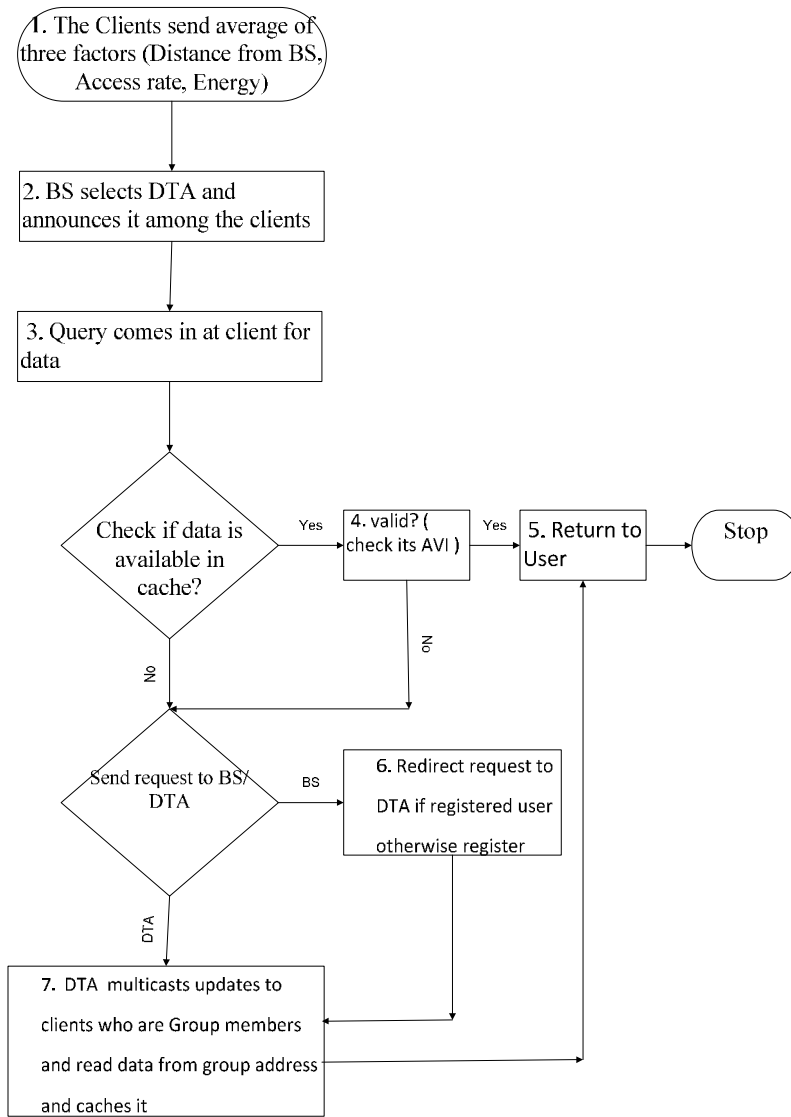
1. The Clients send average of three factors (Distance from BS, Access rate, Energy)

2. BS selects DTA and announces it among the clients

3. Query comes in at client for data

Check if data is available in cache?

Yes

4. valid? ( check its AVI )

Yes

5. Return to User

Stop

No

No

Send request to BS/ DTA

BS

6. Redirect request to DTA if registered user otherwise register

DTA

7. DTA multicasts updates to clients who are Group members and read data from group address and caches it